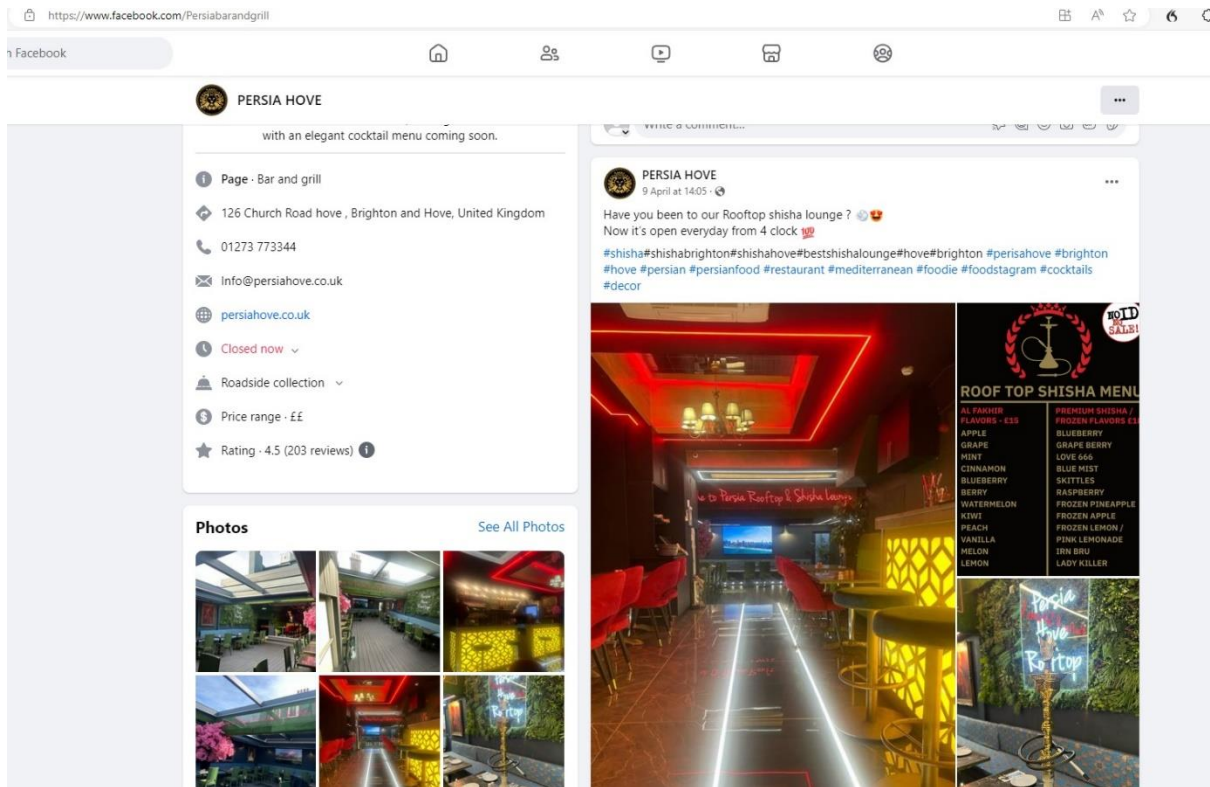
https://www.facebook.com/Persiabarandgrill

h Facebook

PERSIA HOVE

...

with an elegant cocktail menu coming soon.

Page · Bar and grill

126 Church Road hove , Brighton and Hove, United Kingdom

01273 773344

Info@persiahove.co.uk

persiahove.co.uk

Closed now

Roadside collection

Price range · ££

Rating · 4.5 (203 reviews)

Photos

See All Photos

Write a comment...

PERSIA HOVE

9 April at 14:05 ·

...

Have you been to our Rooftop shisha lounge ? 😍
Now it's open everyday from 4 clock 💯

#shisha#shishabrighton#shishahove#bestshishalounge#hove#brighton #perisahove #brighton #hove #persian #persianfood #restaurant #mediterranean #foodie #foodstagram #cocktails #decor

NO ID NO SALE!

ROOF TOP SHISHA MENU

| AL FAKHIR FLAVORS - £35 | PREMIUM SHISHA / FROZEN FLAVORS £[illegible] |
|---|---|
| APPLE | BLUEBERRY |
| GRAPE | GRAPE BERRY |
| MINT | LOVE 666 |
| CINNAMON | BLUE MIST |
| BLUEBERRY | SKITTLES |
| BERRY | RASPBERRY |
| WATERMELON | FROZEN PINEAPPLE |
| KIWI | FROZEN APPLE |
| PEACH | FROZEN LEMON / |
| VANILLA | PINK LEMONADE |
| MELON | IRN BRU |
| LEMON | LADY KILLER |

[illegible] to Persia Rooftop & Shisha Lounge

Persia Hove Rooftop